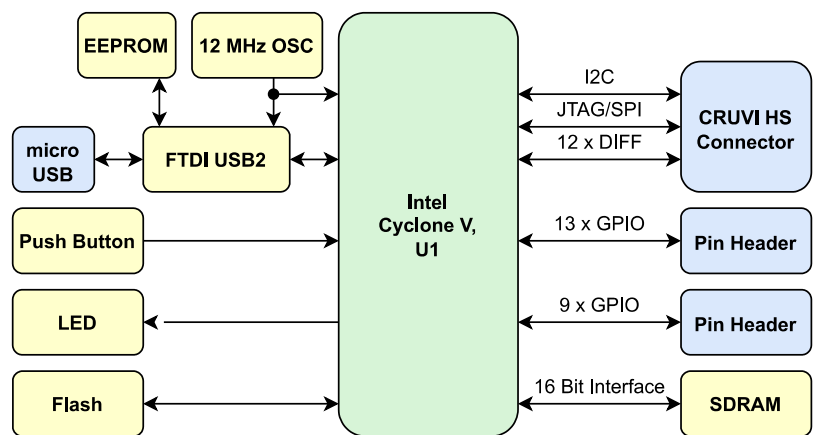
EEPROM

12 MHz OSC

micro USB

FTDI USB2

Push Button

LED

Flash

Intel Cyclone V, U1

I2C

JTAG/SPI

12 x DIFF

CRUVI HS Connector

13 x GPIO

Pin Header

9 x GPIO

Pin Header

16 Bit Interface

SDRAM